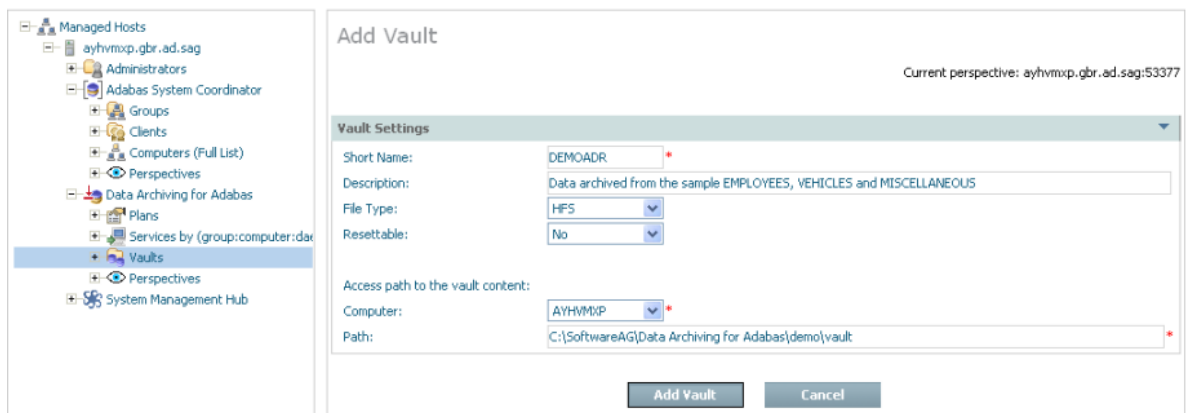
Managed Hosts
ayhvmxp.gbr.ad.sag
Administrators
Adabas System Coordinator
Groups
Clients
Computers (Full List)
Perspectives
Data Archiving for Adabas
Plans
Services by (group:computer:dae
Vaults
Perspectives
System Management Hub

Add Vault

Current perspective: ayhvmxp.gbr.ad.sag:53377

Vault Settings

Short Name: DEMOADR *
Description: Data archived from the sample EMPLOYEES, VEHICLES and MISCELLANEOUS
File Type: HFS
Resettable: No

Access path to the vault content:
Computer: AYHVMXP *
Path: C:\SoftwareAG\Data Archiving for Adabas\demo\vault *

Add Vault
Cancel